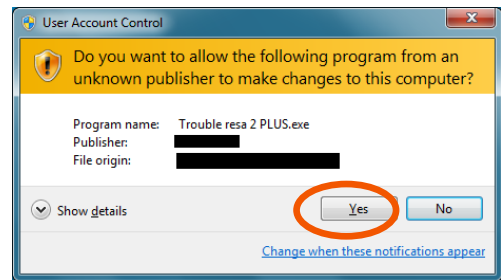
User Account Control

Do you want to allow the following program from an unknown publisher to make changes to this computer?

Program name: Trouble resa 2 PLUS.exe
Publisher:
File origin:

Show details

Yes

No

Change when these notifications appear